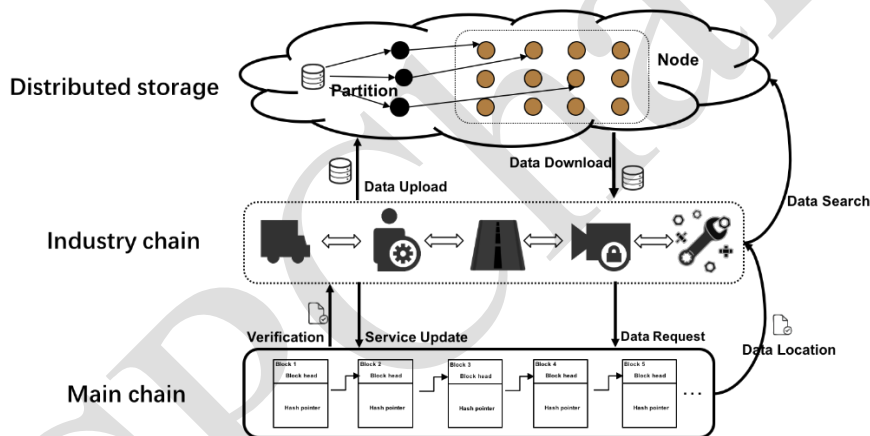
Distributed storage

Partition

Node

Data Upload

Data Download

Data Search

Industry chain

Verification

Service Update

Data Request

Data Location

Main chain

Block 1
Block head
Hash pointer

Block 2
Block head
Hash pointer

Block 3
Block head
Hash pointer

Block 4
Block head
Hash pointer

Block 5
Block head
Hash pointer

…